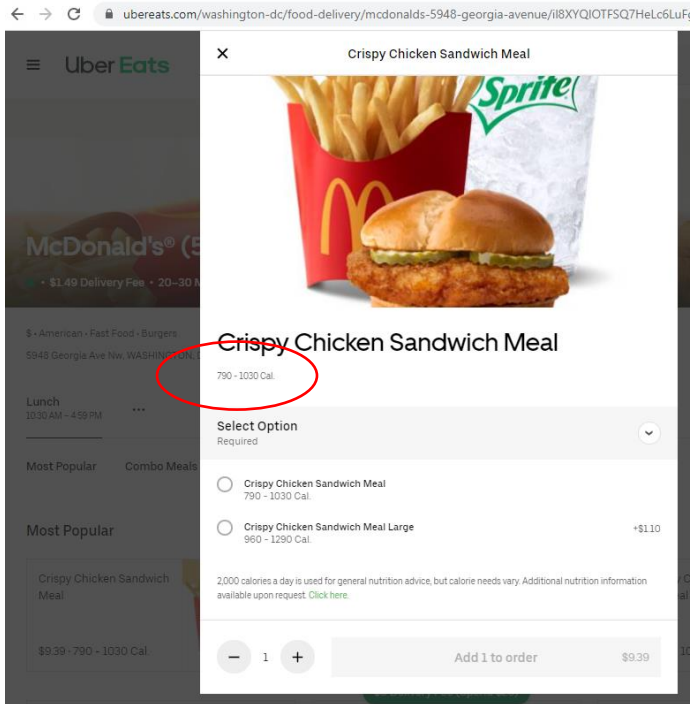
ubereats.com/washington-dc/food-delivery/mcdonalds-5948-georgia-avenue/iI8XYQIOTFSQ7HeLc6LuF

Uber Eats

McDonald's® (5

$1.49 Delivery Fee • 20–30 M

$ • American • Fast Food • Burgers
5948 Georgia Ave Nw, WASHINGTON,

Lunch
10:30 AM – 4:59 PM

Most Popular
Combo Meals

Most Popular

Crispy Chicken Sandwich Meal
$9.39 • 790 - 1030 Cal.

×
Crispy Chicken Sandwich Meal

Sprite

Crispy Chicken Sandwich Meal
790 - 1030 Cal.

Select Option
Required

Crispy Chicken Sandwich Meal
790 - 1030 Cal.

Crispy Chicken Sandwich Meal Large
960 - 1290 Cal.
+$1.10

2,000 calories a day is used for general nutrition advice, but calorie needs vary. Additional nutrition information available upon request. Click here.

− 1 +
Add 1 to order $9.39